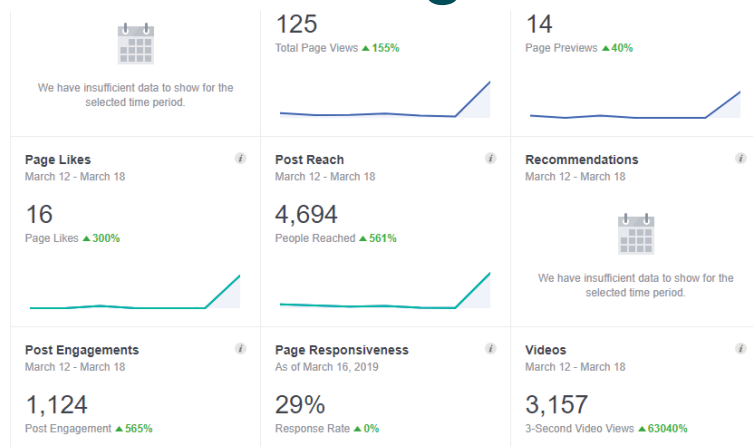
We have insufficient data to show for the selected time period.

125
Total Page Views ▲155%

14
Page Previews ▲40%

Page Likes
March 12 - March 18
16
Page Likes ▲300%

Post Reach
March 12 - March 18
4,694
People Reached ▲561%

Recommendations
March 12 - March 18
We have insufficient data to show for the selected time period.

Post Engagements
March 12 - March 18
1,124
Post Engagement ▲565%

Page Responsiveness
As of March 16, 2019
29%
Response Rate ▲0%

Videos
March 12 - March 18
3,157
3-Second Video Views ▲63040%